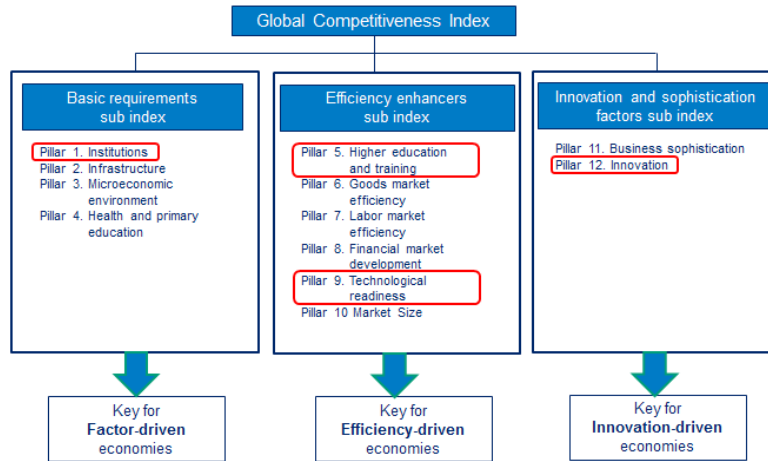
Global Competitiveness Index

Basic requirements sub index

Pillar 1. Institutions
Pillar 2. Infrastructure
Pillar 3. Microeconomic environment
Pillar 4. Health and primary education

Key for **Factor-driven** economies

Efficiency enhancers sub index

Pillar 5. Higher education and training
Pillar 6. Goods market efficiency
Pillar 7. Labor market efficiency
Pillar 8. Financial market development
Pillar 9. Technological readiness
Pillar 10 Market Size

Key for **Efficiency-driven** economies

Innovation and sophistication factors sub index

Pillar 11. Business sophistication
Pillar 12. Innovation

Key for **Innovation-driven** economies